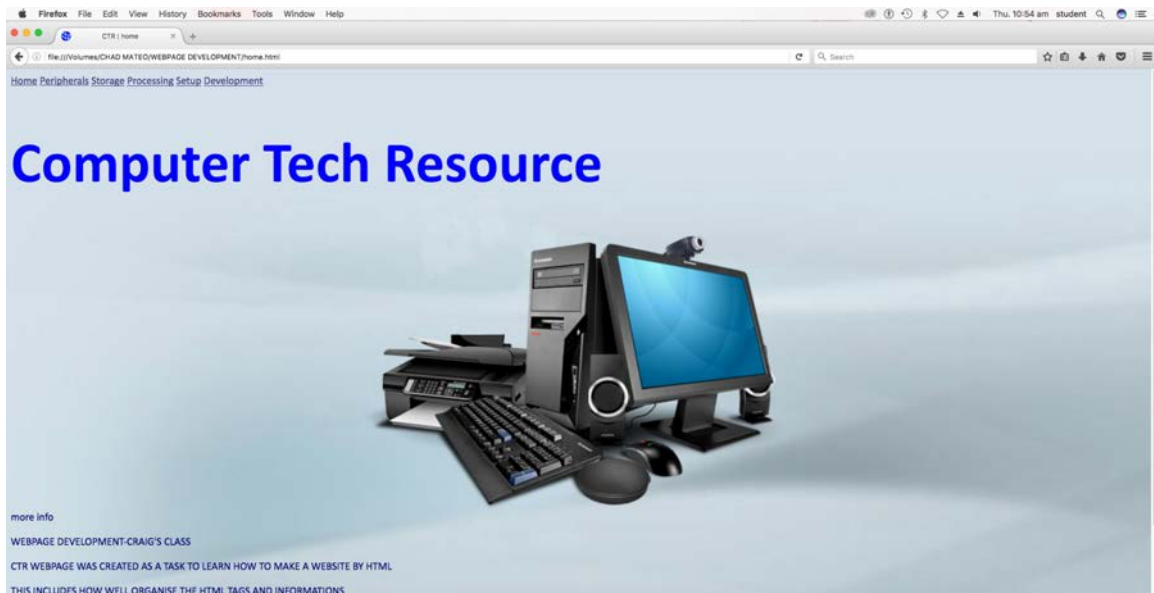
Firefox File Edit View History Bookmarks Tools Window Help

Thu. 10:54 am student

CTR | home

file:///Volumes/CHAD MATEO/WEBPAGE DEVELOPMENT/home.html

Search

Home Peripherals Storage Processing Setup Development

Computer Tech Resource

more info

WEBPAGE DEVELOPMENT-CRAIG'S CLASS

CTR WEBPAGE WAS CREATED AS A TASK TO LEARN HOW TO MAKE A WEBSITE BY HTML

THIS INCLUDES HOW WELL ORGANISE THE HTML TAGS AND INFORMATIONS